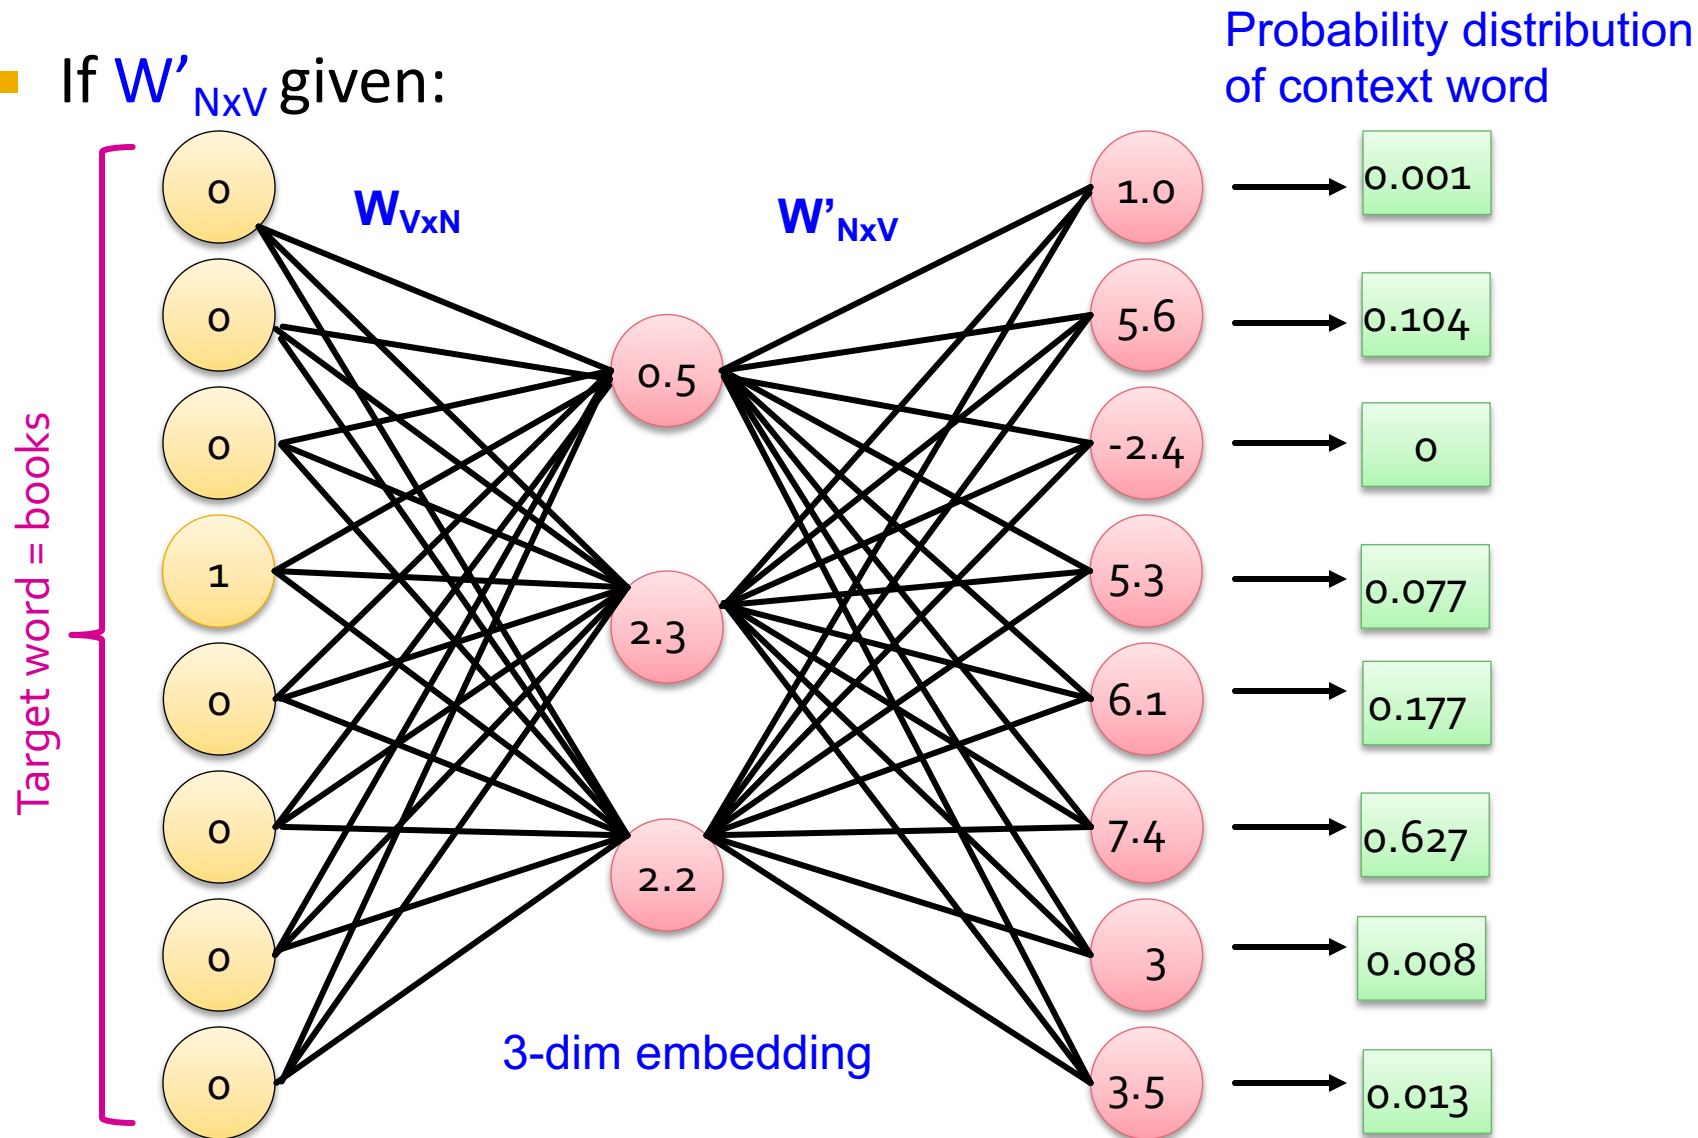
If $W'_{NxV}$ given:

Probability distribution of context word

Target word = books

0
0
0
1
0
0
0
0

$W_{VxN}$

$W'_{NxV}$

0.5
2.3
2.2

1.0
5.6
-2.4
5.3
6.1
7.4
3
3.5

0.001
0.104
0
0.077
0.177
0.627
0.008
0.013

3-dim embedding